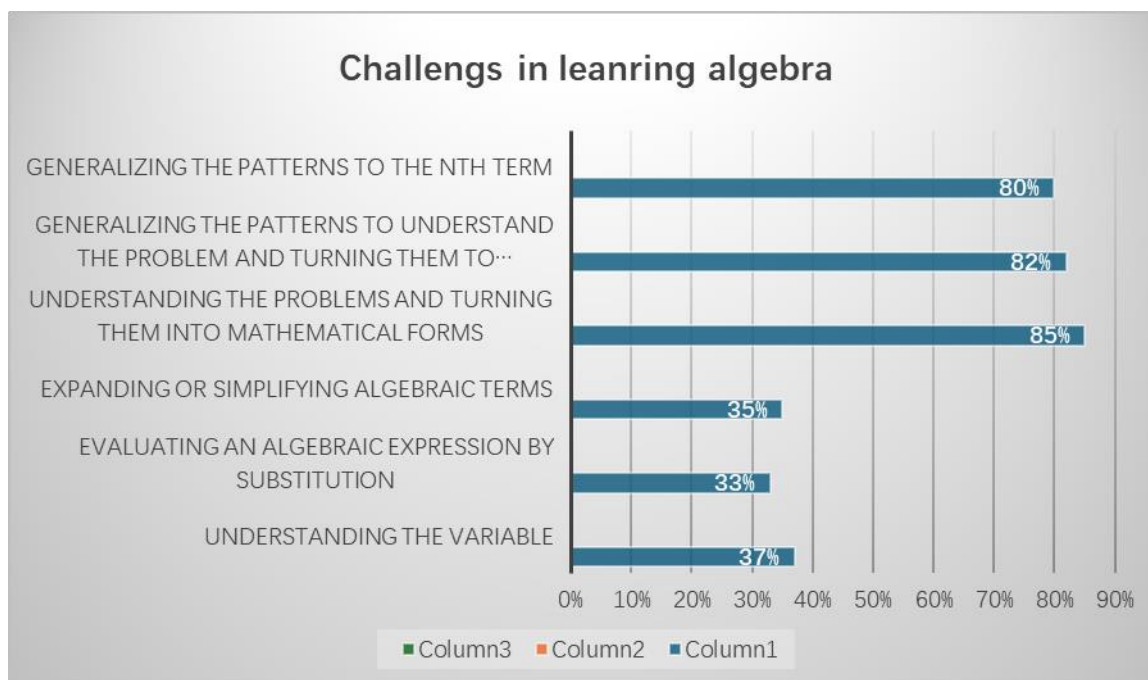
Challengs in leanring algebra

GENERALIZING THE PATTERNS TO THE NTH TERM
80%

GENERALIZING THE PATTERNS TO UNDERSTAND THE PROBLEM AND TURNING THEM TO…
82%

UNDERSTANDING THE PROBLEMS AND TURNING THEM INTO MATHEMATICAL FORMS
85%

EXPANDING OR SIMPLIFYING ALGEBRAIC TERMS
35%

EVALUATING AN ALGEBRAIC EXPRESSION BY SUBSTITUTION
33%

UNDERSTANDING THE VARIABLE
37%

0% 10% 20% 30% 40% 50% 60% 70% 80% 90%

Column3 Column2 Column1